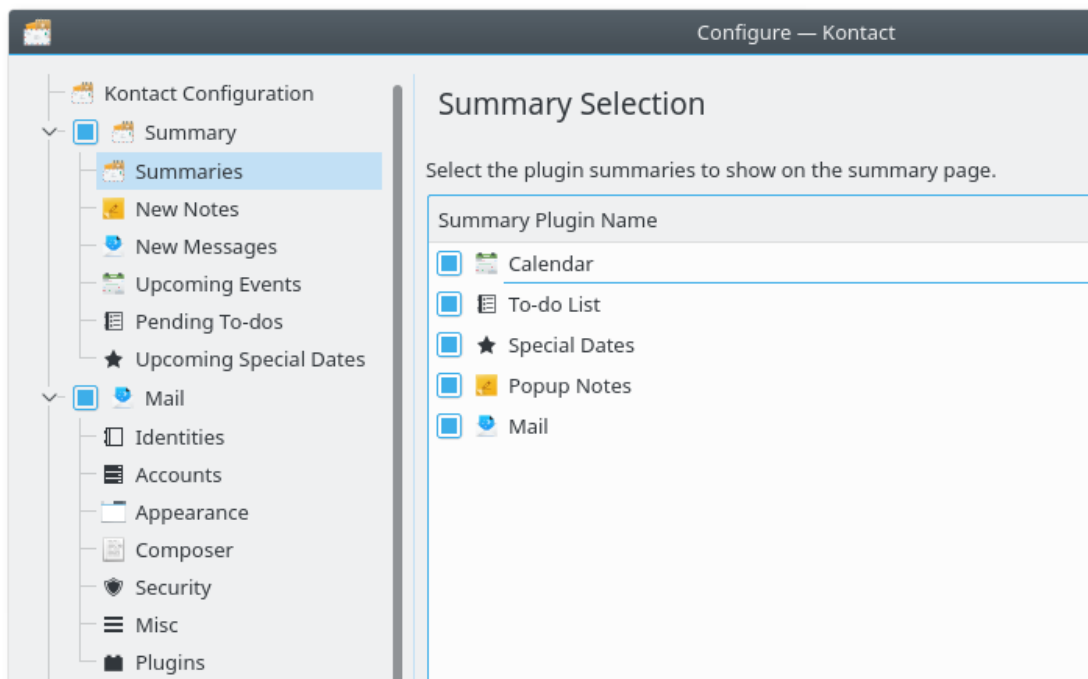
Configure — Kontact

Kontact Configuration
Summary
Summaries
New Notes
New Messages
Upcoming Events
Pending To-dos
Upcoming Special Dates
Mail
Identities
Accounts
Appearance
Composer
Security
Misc
Plugins

Summary Selection

Select the plugin summaries to show on the summary page.

Summary Plugin Name
Calendar
To-do List
Special Dates
Popup Notes
Mail